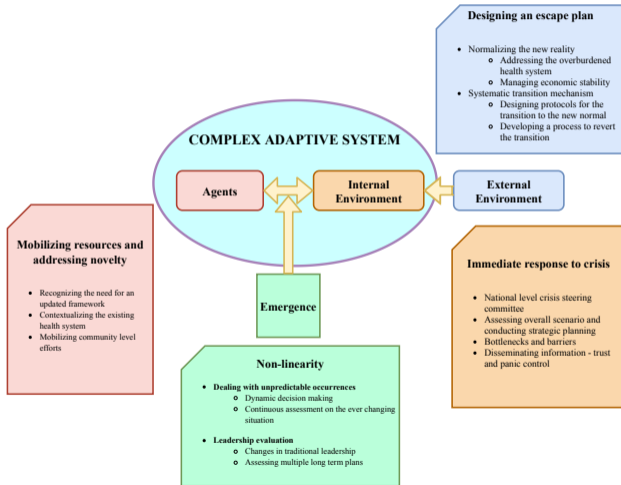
Designing an escape plan

- Normalizing the new reality
  - Addressing the overburdened health system
  - Managing economic stability
- Systematic transition mechanism
  - Designing protocols for the transition to the new normal
  - Developing a process to revert the transition

COMPLEX ADAPTIVE SYSTEM

Agents

Internal Environment

External Environment

Mobilizing resources and addressing novelty

- Recognizing the need for an updated framework
- Contextualizing the existing health system
- Mobilizing community level efforts

Emergence

Immediate response to crisis

- National level crisis steering committee
- Assessing overall scenario and conducting strategic planning
- Bottlenecks and barriers
- Disseminating information - trust and panic control

Non-linearity

- Dealing with unpredictable occurrences
  - Dynamic decision making
  - Continuous assessment on the ever changing situation
- Leadership evaluation
  - Changes in traditional leadership
  - Assessing multiple long term plans